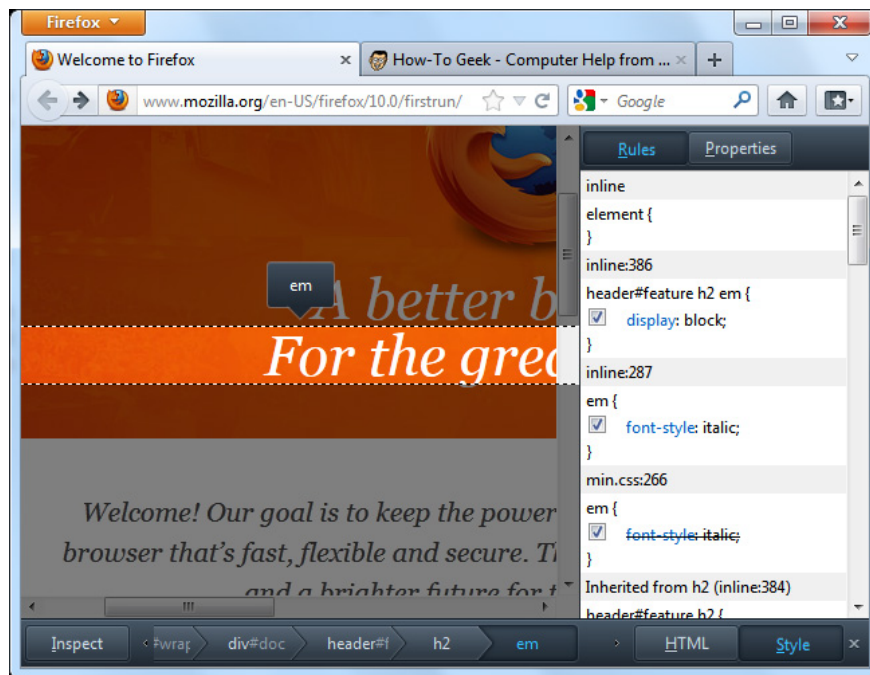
Firefox

Welcome to Firefox ×

How-To Geek - Computer Help from ... ×

+

www.mozilla.org/en-US/firefox/10.0/firstrun/

Google

em

A better b

For the grea

Welcome! Our goal is to keep the power browser that's fast, flexible and secure. T and a brighter future for t

Rules

Properties

inline

element {
}

inline:386

header#feature h2 em {
display: block;
}

inline:287

em {
font-style: italic;
}

min.css:266

em {
~~font-style: italic;~~
}

Inherited from h2 (inline:384)

header#feature h2 {

Inspect

#wrap

div#doc

header#f

h2

em

HTML

Style

×